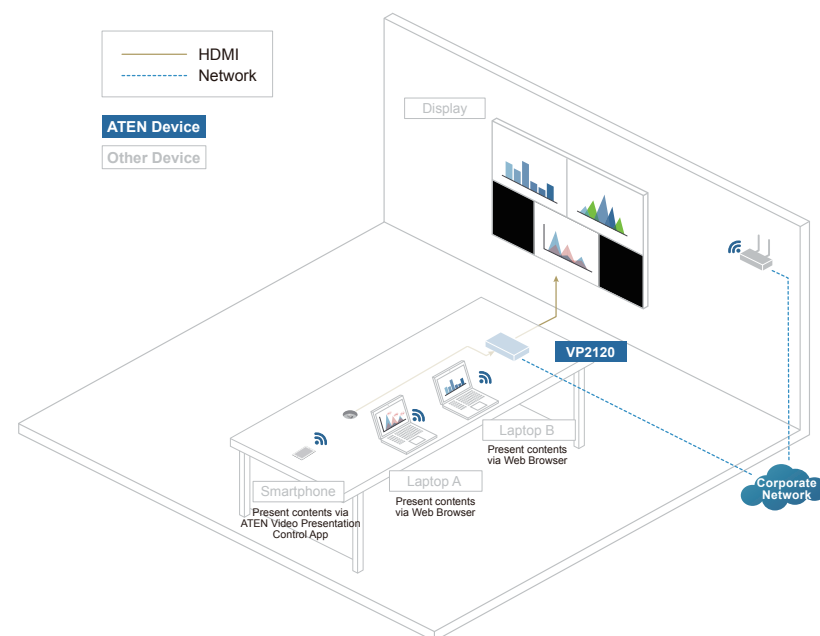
HDMI
Network

ATEN Device
Other Device

Display

VP2120

Laptop B
Present contents via Web Browser

Laptop A
Present contents via Web Browser

Smartphone
Present contents via ATEN Video Presentation Control App

Corporate Network